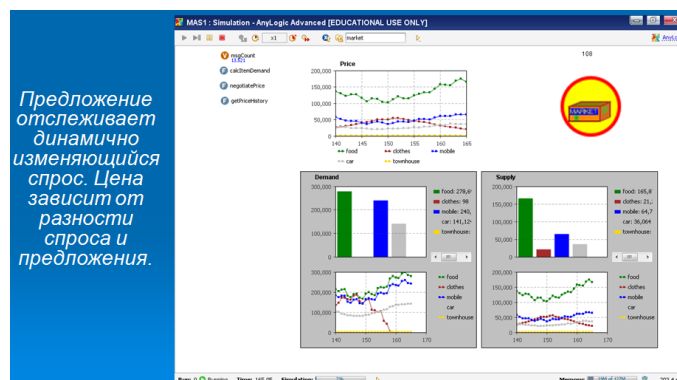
Предложение отслеживает динамично изменяющийся спрос. Цена зависит от разности спроса и предложения.

MAS1 : Simulation - AnyLogic Advanced [EDUCATIONAL USE ONLY]

x1

market

AnyLogic

msgCount
13,021

calcItemDemand

negotiatePrice

getPriceHistory

108

Price

200,000
150,000
100,000
50,000
0

140 145 150 155 160 165

food clothes mobile car townhouse

Demand

300,000
200,000
100,000
0

food: 278,6
clothes: 98
mobile: 240,
car: 141,12
townhouse:

300,000
200,000
100,000
0

140 150 160 170

food
clothes
mobile
car
townhouse

Supply

200,000
100,000
0

food: 165,8
clothes: 21,
mobile: 64,7
car: 36,064
townhouse:

200,000
150,000
100,000
50,000
0

140 150 160 170

food
clothes
mobile
car
townhouse

Run: 0 Running Time: 165.95 Simulation: Memory: